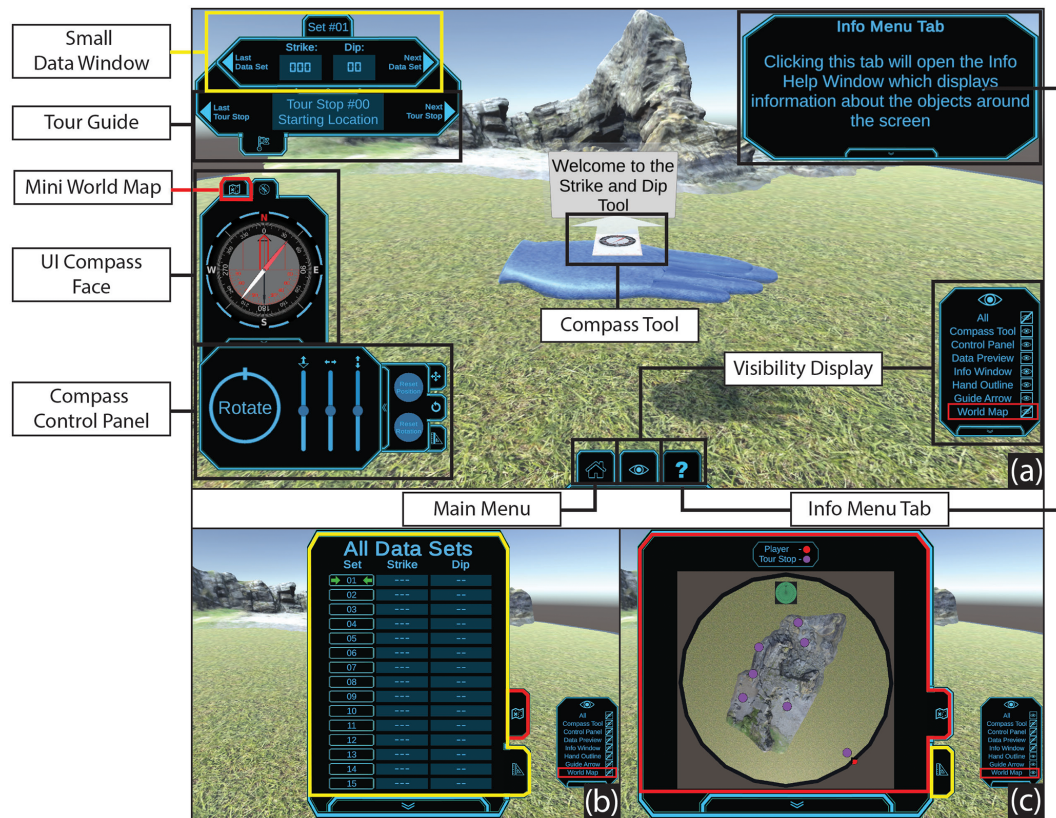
Small Data Window

Set #01

Last Data Set

Strike:

Dip:

000

00

Next Data Set

Tour Guide

Last Tour Stop

Tour Stop #00 Starting Location

Next Tour Stop

Info Menu Tab

Clicking this tab will open the Info Help Window which displays information about the objects around the screen

Mini World Map

Welcome to the Strike and Dip Tool

UI Compass Face

N

W

E

S

Compass Tool

Visibility Display

All

Compass Tool

Control Panel

Data Preview

Info Window

Hand Outline

Guide Arrow

World Map

Compass Control Panel

Rotate

Reset Position

Reset Rotation

(a)

Main Menu

Info Menu Tab

All Data Sets

| Set | Strike | Dip |
|---|---|---|
| 01 | --- | -- |
| 02 | --- | -- |
| 03 | --- | -- |
| 04 | --- | -- |
| 05 | --- | -- |
| 06 | --- | -- |
| 07 | --- | -- |
| 08 | --- | -- |
| 09 | --- | -- |
| 10 | --- | -- |
| 11 | --- | -- |
| 12 | --- | -- |
| 13 | --- | -- |
| 14 | --- | -- |
| 15 | --- | -- |

All

Compass Tool

Control Panel

Data Preview

Info Window

Hand Outline

Guide Arrow

World Map

(b)

Player

Tour Stop

All

Compass Tool

Control Panel

Data Preview

Info Window

Hand Outline

Guide Arrow

World Map

(c)